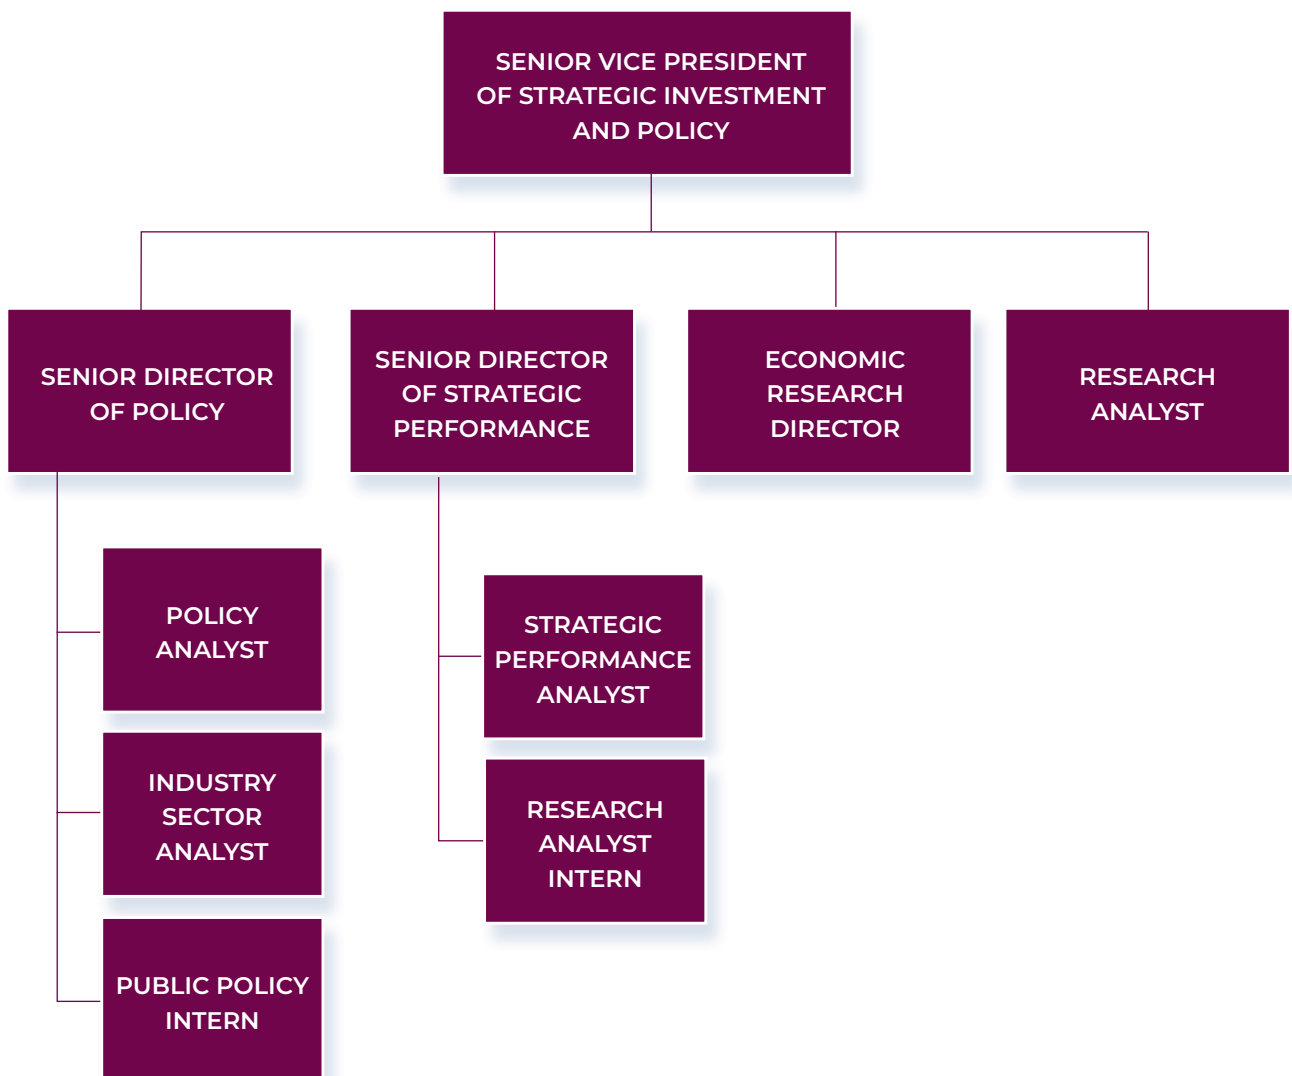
SENIOR VICE PRESIDENT OF STRATEGIC INVESTMENT AND POLICY

SENIOR DIRECTOR OF POLICY

SENIOR DIRECTOR OF STRATEGIC PERFORMANCE

ECONOMIC RESEARCH DIRECTOR

RESEARCH ANALYST

POLICY ANALYST

INDUSTRY SECTOR ANALYST

PUBLIC POLICY INTERN

STRATEGIC PERFORMANCE ANALYST

RESEARCH ANALYST INTERN